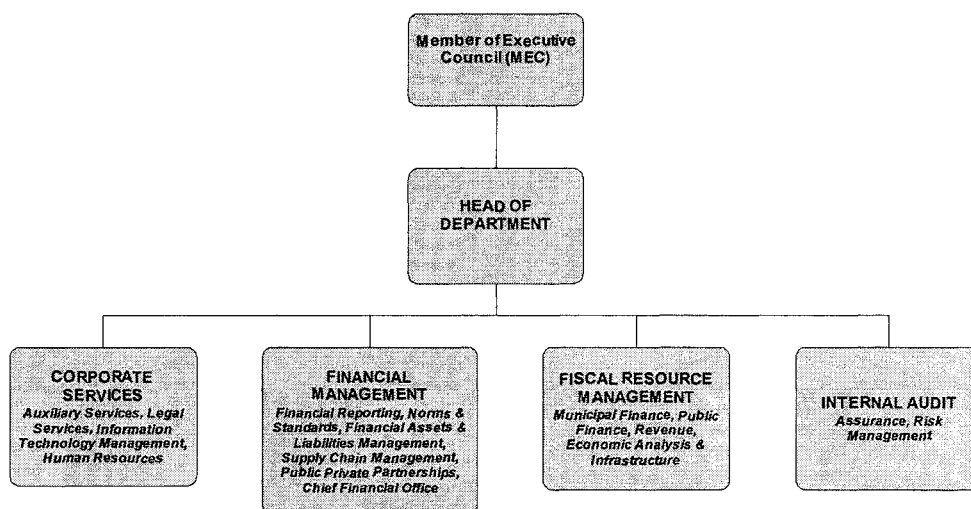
Member of Executive Council (MEC)

HEAD OF DEPARTMENT

CORPORATE SERVICES
*Auxiliary Services, Legal Services, Information Technology Management, Human Resources*

FINANCIAL MANAGEMENT
*Financial Reporting, Norms & Standards, Financial Assets & Liabilities Management, Supply Chain Management, Public Private Partnerships, Chief Financial Office*

FISCAL RESOURCE MANAGEMENT
*Municipal Finance, Public Finance, Revenue, Economic Analysis & Infrastructure*

INTERNAL AUDIT
*Assurance, Risk Management*